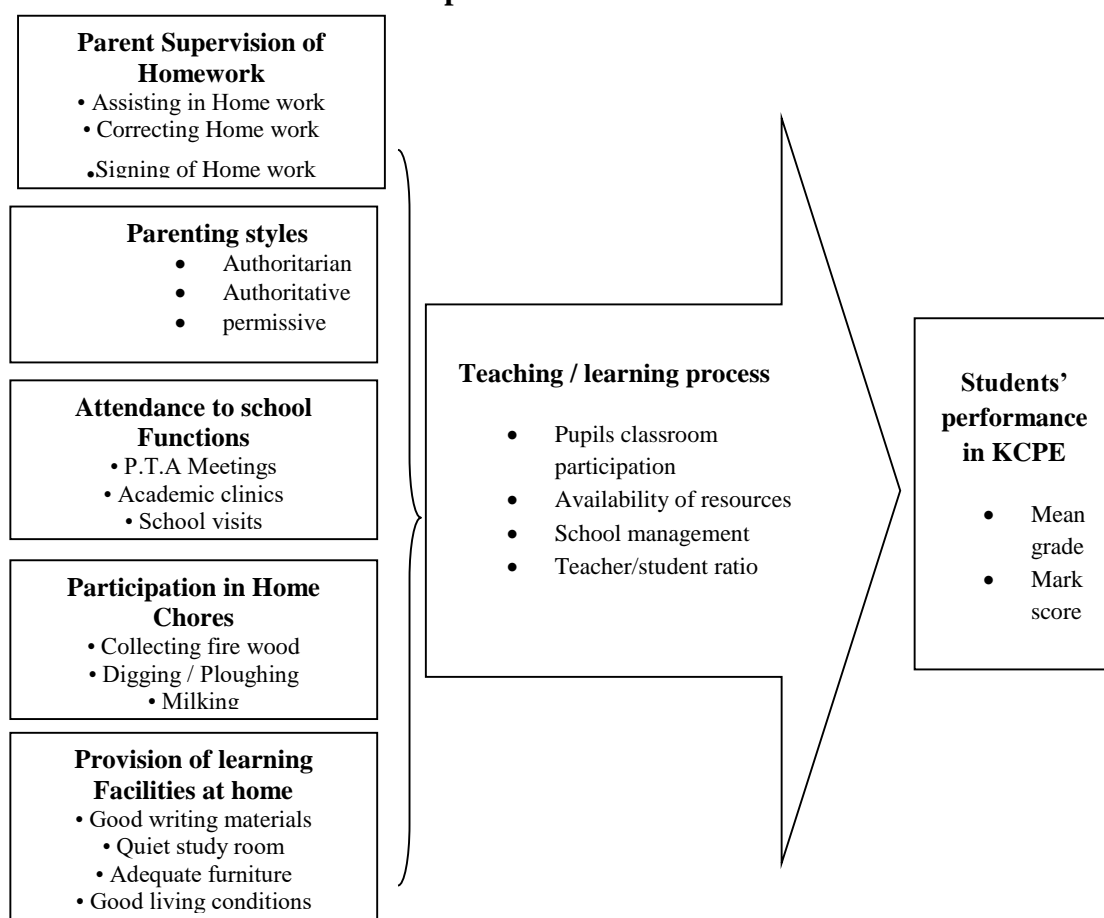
Parent Supervision of Homework
• Assisting in Home work
• Correcting Home work
•Signing of Home work

Parenting styles
• Authoritarian
• Authoritative
• permissive

Attendance to school Functions
• P.T.A Meetings
• Academic clinics
• School visits

Participation in Home Chores
• Collecting fire wood
• Digging / Ploughing
• Milking

Provision of learning Facilities at home
• Good writing materials
• Quiet study room
• Adequate furniture
• Good living conditions

Teaching / learning process
• Pupils classroom participation
• Availability of resources
• School management
• Teacher/student ratio

Students' performance in KCPE
• Mean grade
• Mark score